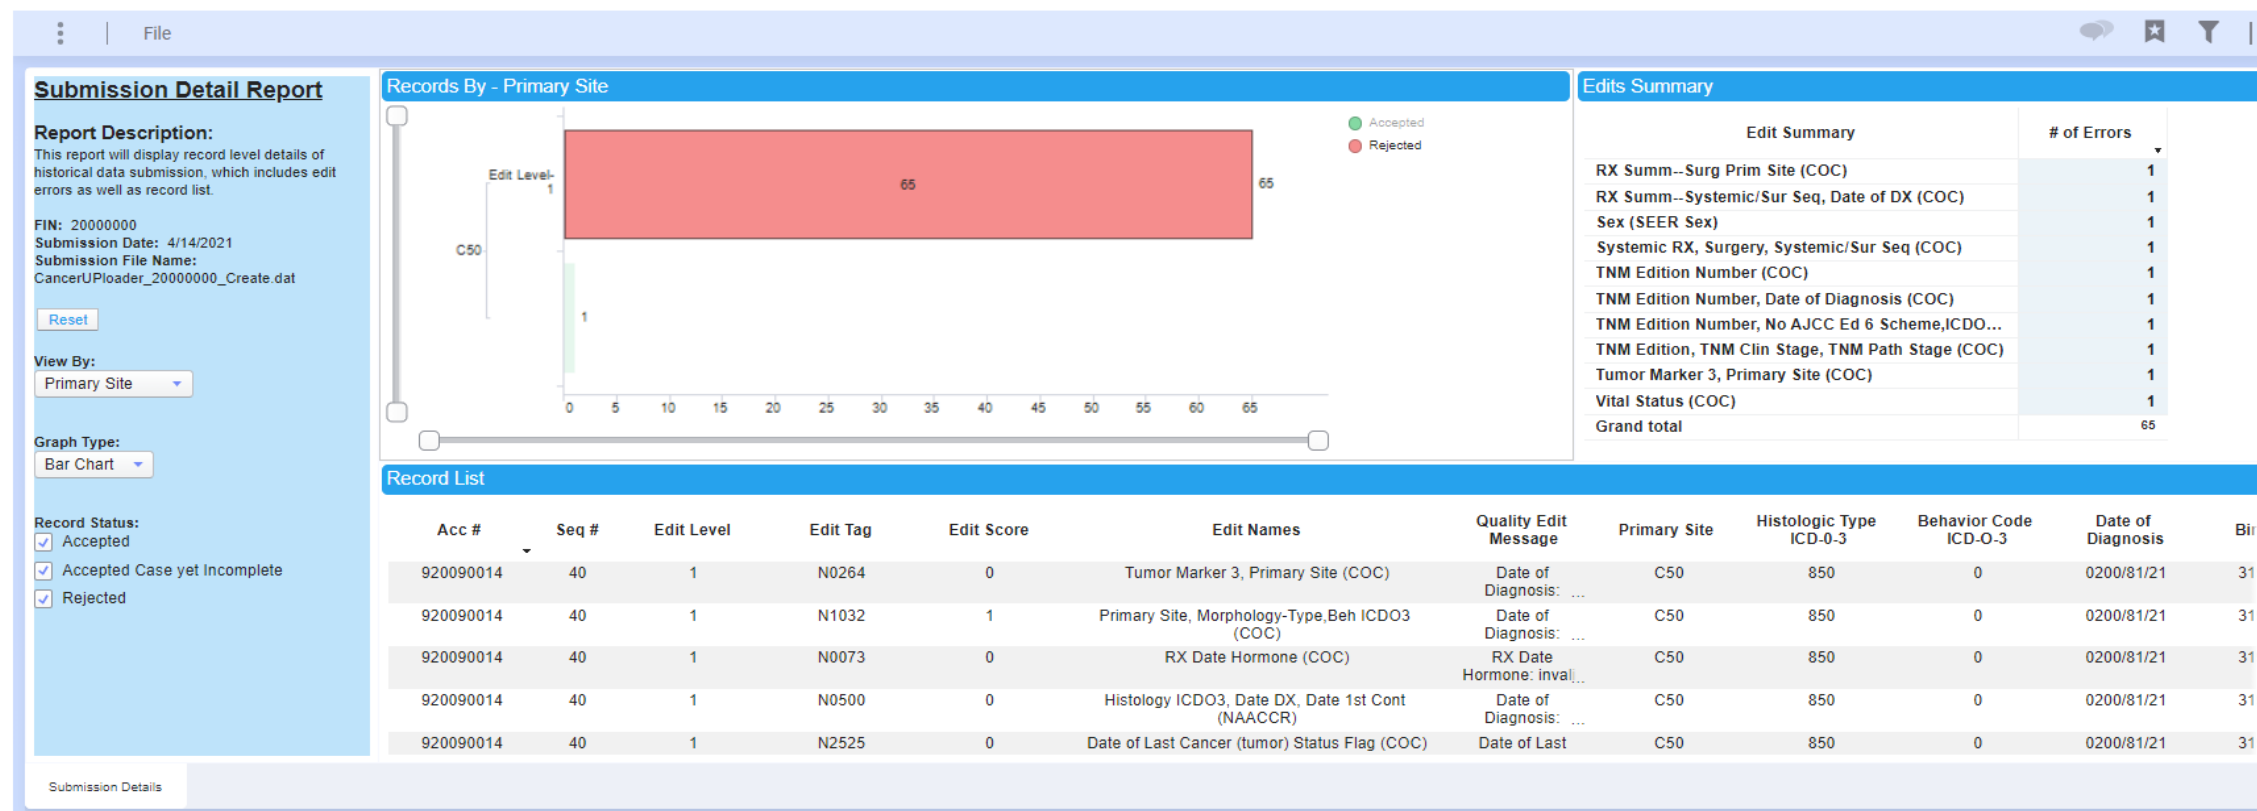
File

Submission Detail Report

Report Description:
This report will display record level details of historical data submission, which includes edit errors as well as record list.

FIN: 20000000
Submission Date: 4/14/2021
Submission File Name:
CancerUPloader_20000000_Create.dat

Reset

View By:
Primary Site

Graph Type:
Bar Chart

Record Status:
Accepted
Accepted Case yet Incomplete
Rejected

Records By - Primary Site

Accepted
Rejected

Edit Level-1
C50
65
65
1
0 5 10 15 20 25 30 35 40 45 50 55 60 65

Edits Summary

| Edit Summary | # of Errors |
|---|---|
| RX Summ--Surg Prim Site (COC) | 1 |
| RX Summ--Systemic/Sur Seq, Date of DX (COC) | 1 |
| Sex (SEER Sex) | 1 |
| Systemic RX, Surgery, Systemic/Sur Seq (COC) | 1 |
| TNM Edition Number (COC) | 1 |
| TNM Edition Number, Date of Diagnosis (COC) | 1 |
| TNM Edition Number, No AJCC Ed 6 Scheme,ICDO... | 1 |
| TNM Edition, TNM Clin Stage, TNM Path Stage (COC) | 1 |
| Tumor Marker 3, Primary Site (COC) | 1 |
| Vital Status (COC) | 1 |
| Grand total | 65 |

Record List

| Acc # | Seq # | Edit Level | Edit Tag | Edit Score | Edit Names | Quality Edit Message | Primary Site | Histologic Type ICD-0-3 | Behavior Code ICD-O-3 | Date of Diagnosis | Bi |
|---|---|---|---|---|---|---|---|---|---|---|---|
| 920090014 | 40 | 1 | N0264 | 0 | Tumor Marker 3, Primary Site (COC) | Date of Diagnosis: ... | C50 | 850 | 0 | 0200/81/21 | 31 |
| 920090014 | 40 | 1 | N1032 | 1 | Primary Site, Morphology-Type,Beh ICDO3 (COC) | Date of Diagnosis: ... | C50 | 850 | 0 | 0200/81/21 | 31 |
| 920090014 | 40 | 1 | N0073 | 0 | RX Date Hormone (COC) | RX Date Hormone: inval... | C50 | 850 | 0 | 0200/81/21 | 31 |
| 920090014 | 40 | 1 | N0500 | 0 | Histology ICDO3, Date DX, Date 1st Cont (NAACCR) | Date of Diagnosis: ... | C50 | 850 | 0 | 0200/81/21 | 31 |
| 920090014 | 40 | 1 | N2525 | 0 | Date of Last Cancer (tumor) Status Flag (COC) | Date of Last | C50 | 850 | 0 | 0200/81/21 | 31 |

Submission Details